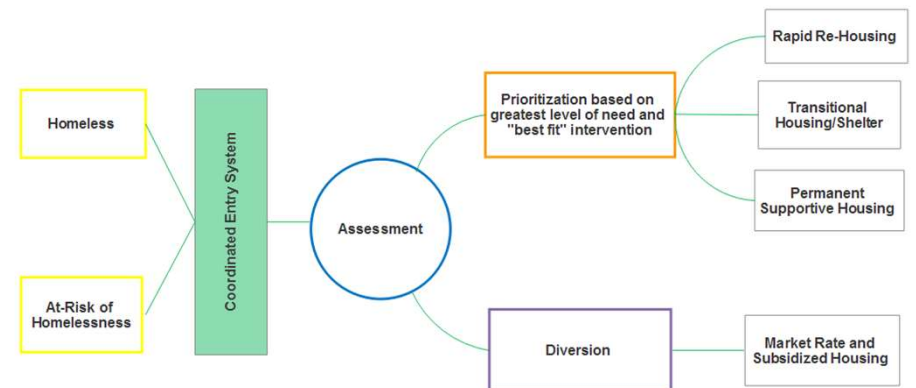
Homeless

At-Risk of Homelessness

Coordinated Entry System

Assessment

Prioritization based on greatest level of need and "best fit" intervention

Rapid Re-Housing

Transitional Housing/Shelter

Permanent Supportive Housing

Diversion

Market Rate and Subsidized Housing